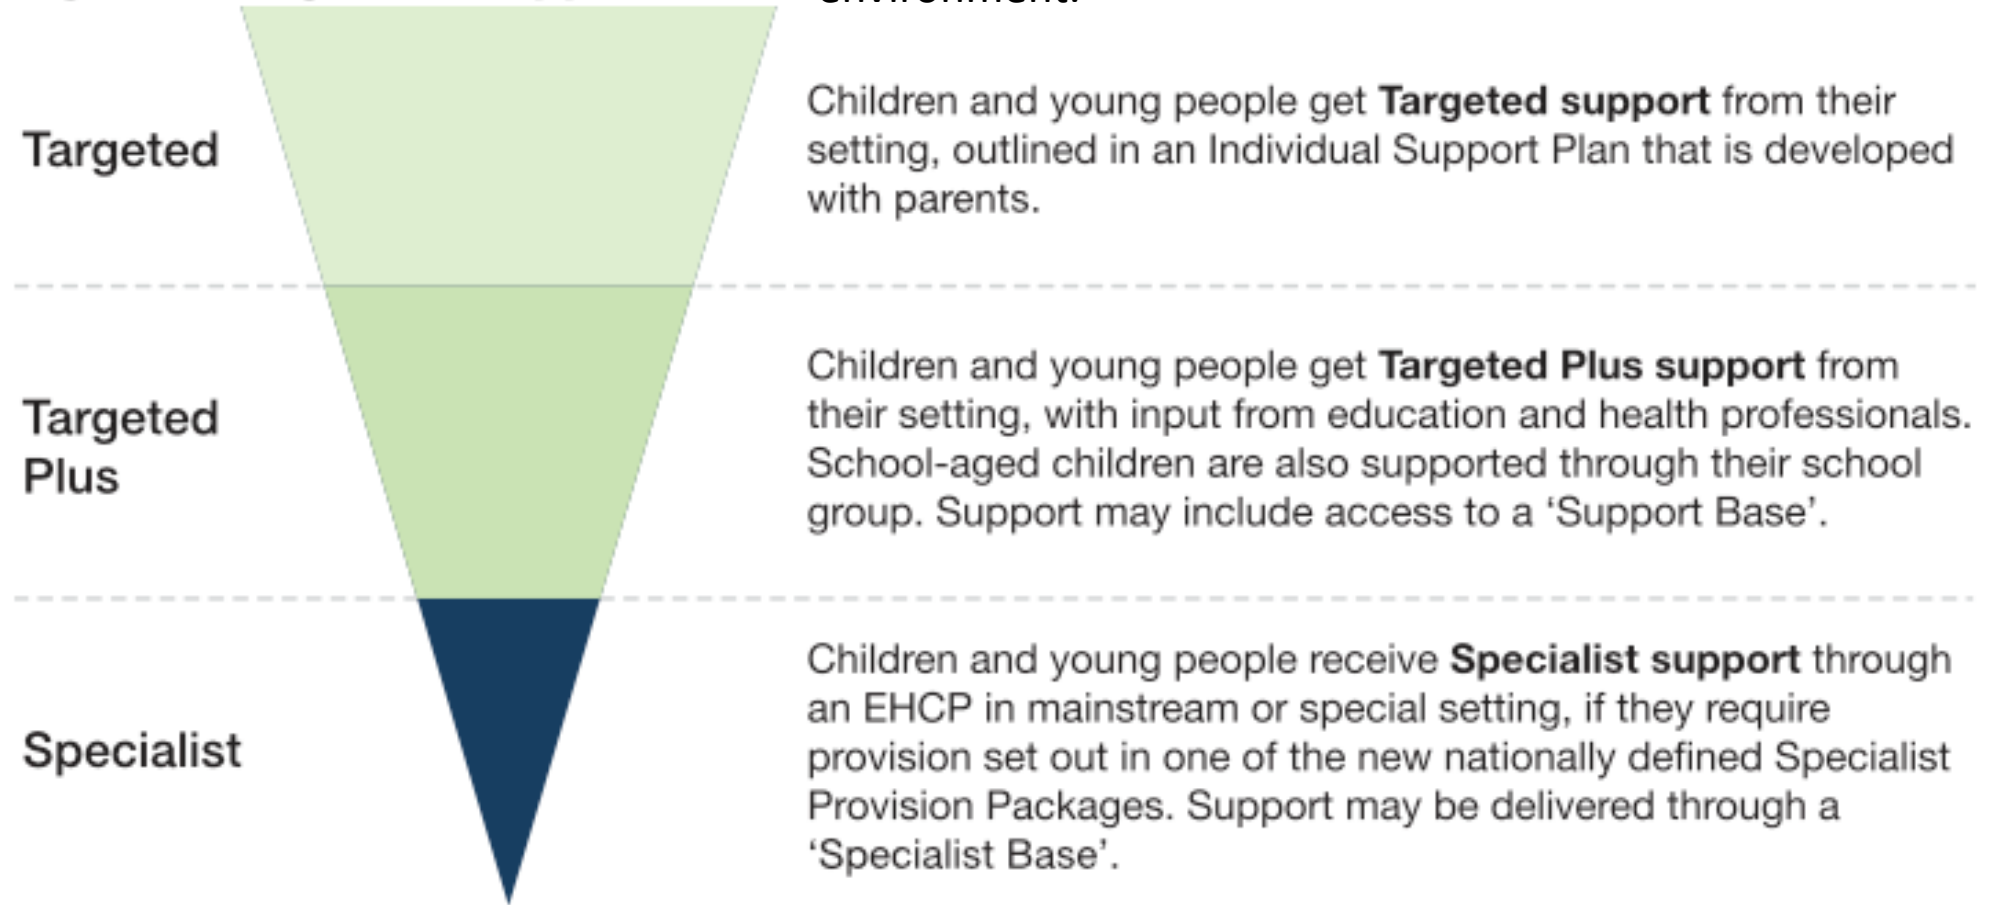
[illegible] environment.

Targeted

Children and young people get **Targeted support** from their setting, outlined in an Individual Support Plan that is developed with parents.

Targeted Plus

Children and young people get **Targeted Plus support** from their setting, with input from education and health professionals. School-aged children are also supported through their school group. Support may include access to a 'Support Base'.

Specialist

Children and young people receive **Specialist support** through an EHCP in mainstream or special setting, if they require provision set out in one of the new nationally defined Specialist Provision Packages. Support may be delivered through a 'Specialist Base'.